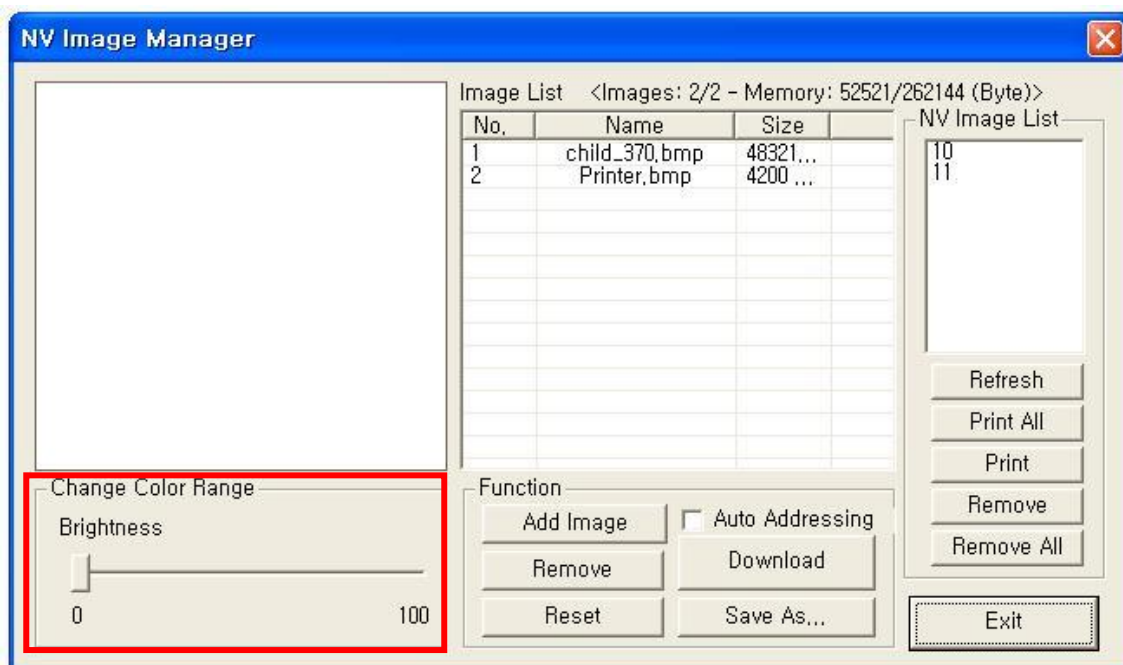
NV Image Manager

Image List <Images: 2/2 - Memory: 52521/262144 (Byte)>

| No. | Name | Size |
|---|---|---|
| 1 | child_370.bmp | 48321... |
| 2 | Printer.bmp | 4200 ... |

NV Image List
10
11

Refresh
Print All
Print
Remove
Remove All

Change Color Range
Brightness
0
100

Function
Add Image
Auto Addressing
Remove
Download
Reset
Save As...

Exit